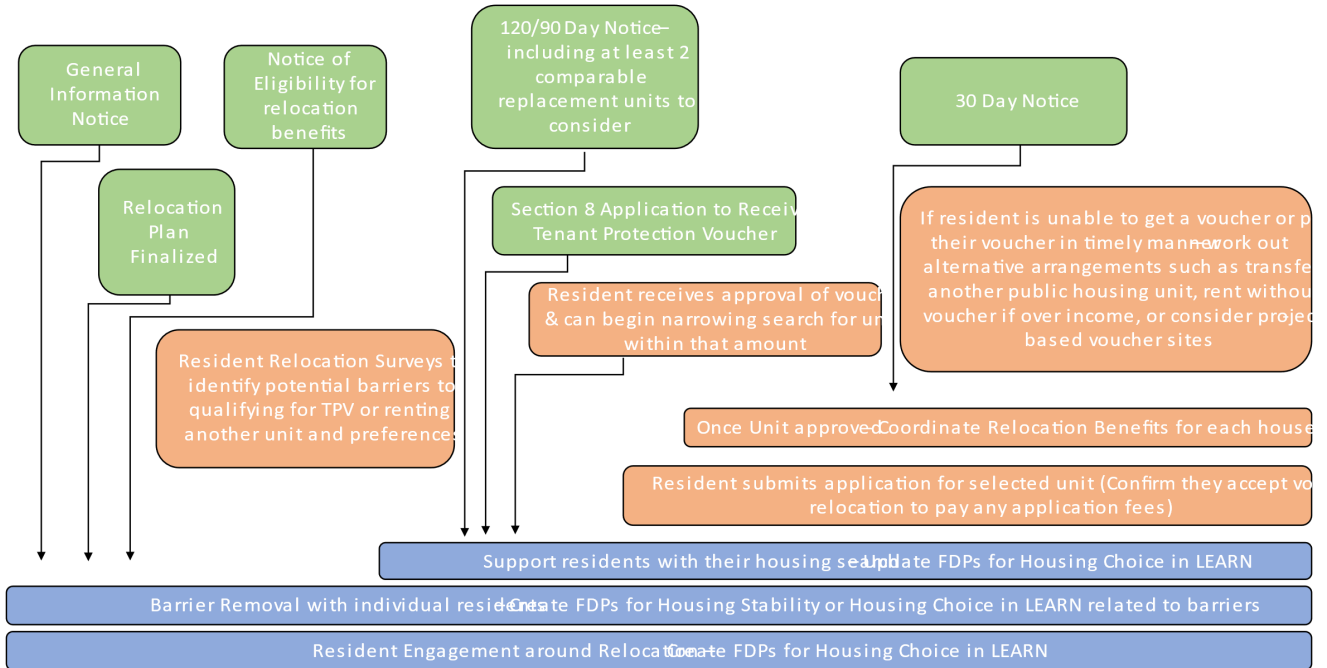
General Information Notice

Notice of Eligibility for relocation benefits

120/90 Day Notice— including at least 2 comparable replacement units to consider

30 Day Notice

Relocation Plan Finalized

Section 8 Application to Receiv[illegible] Tenant Protection Voucher

If resident is unable to get a voucher or p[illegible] their voucher in timely manner—work out alternative arrangements such as transfe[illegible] another public housing unit, rent withou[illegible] voucher if over income, or consider proje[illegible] based voucher sites

Resident receives approval of vouc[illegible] & can begin narrowing search for u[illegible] within that amount

Resident Relocation Surveys t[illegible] identify potential barriers to qualifying for TPV or renting another unit and preferences

Once Unit approved—Coordinate Relocation Benefits for each house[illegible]

Resident submits application for selected unit (Confirm they accept vo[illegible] relocation to pay any application fees)

Support residents with their housing search—Update FDPs for Housing Choice in LEARN

Barrier Removal with individual residents—Create FDPs for Housing Stability or Housing Choice in LEARN related to barriers

Resident Engagement around Relocation—Create FDPs for Housing Choice in LEARN